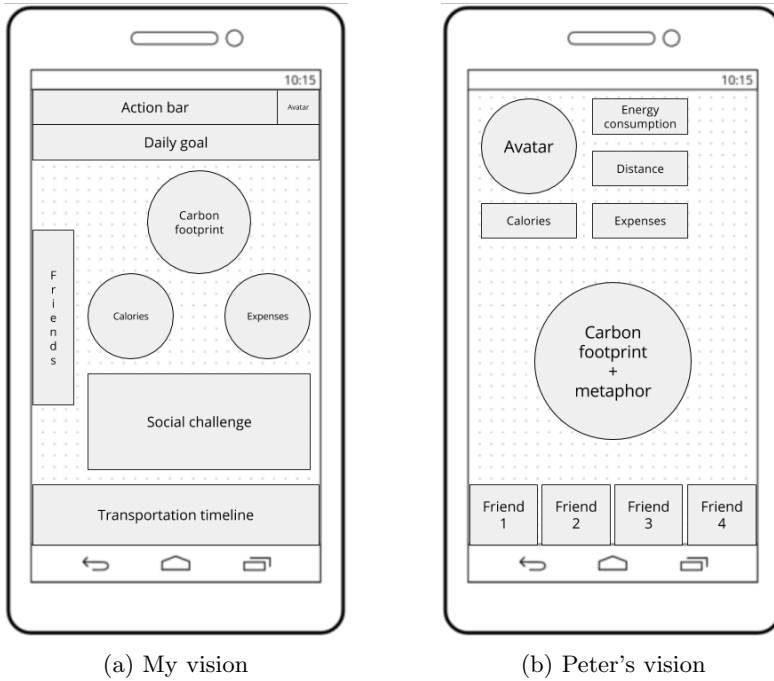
10:15

Action bar

Avatar

Daily goal

Carbon footprint

Friends

Calories

Expenses

Social challenge

Transportation timeline

(a) My vision

10:15

Avatar

Energy consumption

Distance

Calories

Expenses

Carbon footprint + metaphor

Friend 1

Friend 2

Friend 3

Friend 4

(b) Peter's vision